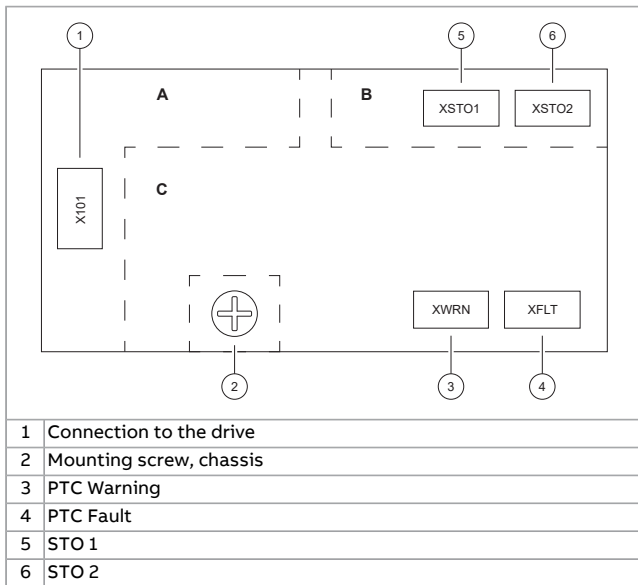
1

5

6

A

B

XSTO1

XSTO2

X101

C

XWRN

XFLT

2

3

4

| | |
|---|---|
| 1 | Connection to the drive |
| 2 | Mounting screw, chassis |
| 3 | PTC Warning |
| 4 | PTC Fault |
| 5 | STO 1 |
| 6 | STO 2 |